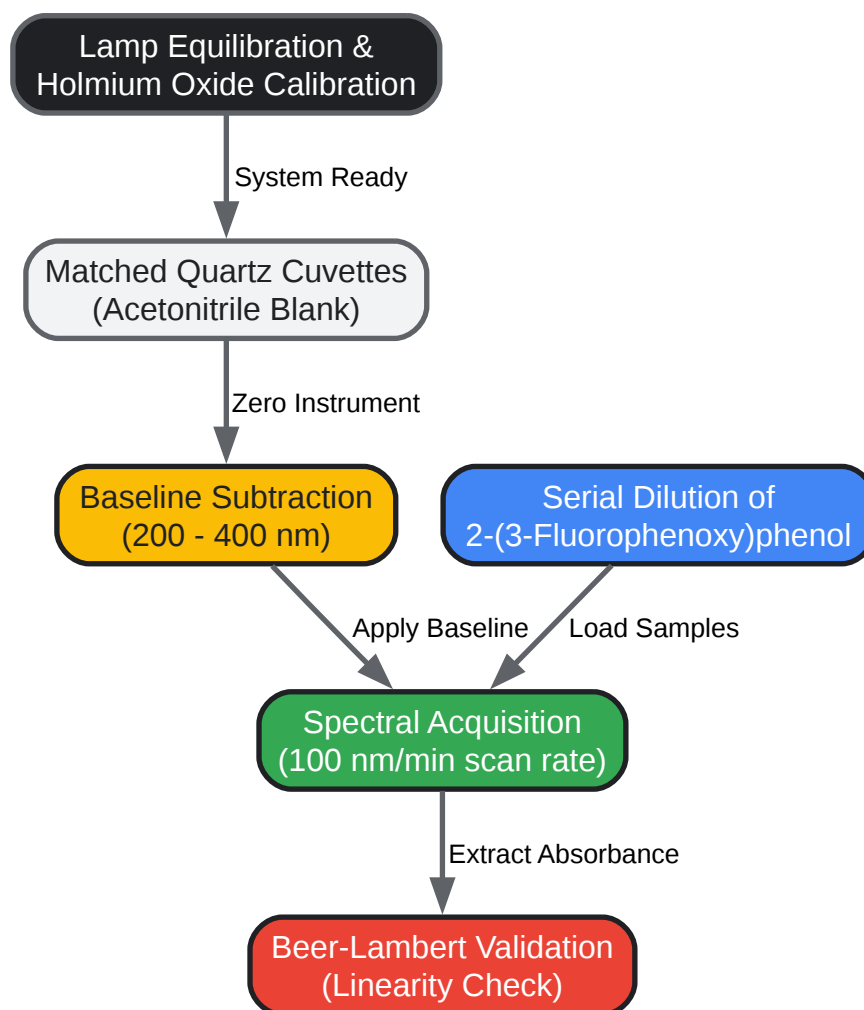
Lamp Equilibration & Holmium Oxide Calibration

System Ready

Matched Quartz Cuvettes (Acetonitrile Blank)

Zero Instrument

Baseline Subtraction (200 - 400 nm)

Serial Dilution of 2-(3-Fluorophenoxy)phenol

Apply Baseline

Load Samples

Spectral Acquisition (100 nm/min scan rate)

Extract Absorbance

Beer-Lambert Validation (Linearity Check)